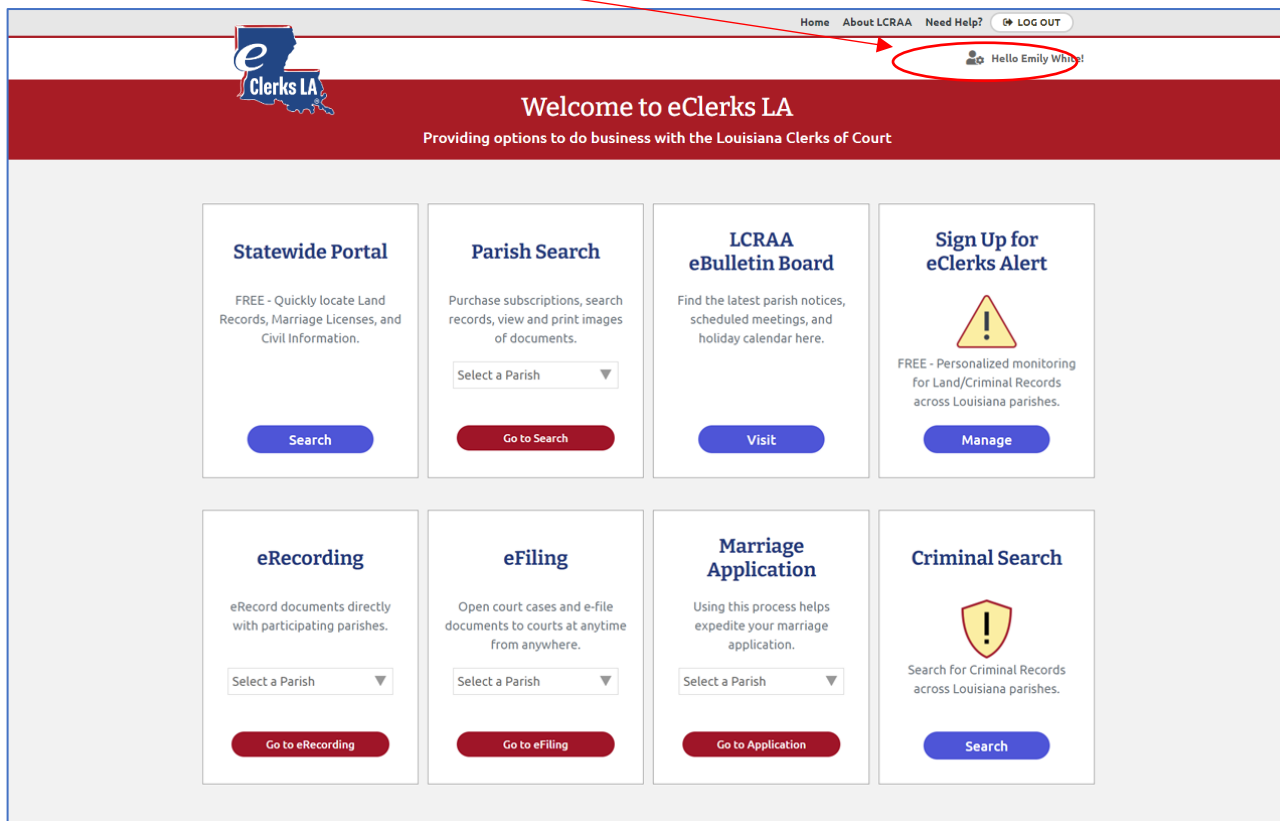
Home About LCRAA Need Help? LOG OUT

eClerks LA

Hello Emily White!

Welcome to eClerks LA

Providing options to do business with the Louisiana Clerks of Court

Statewide Portal

FREE - Quickly locate Land Records, Marriage Licenses, and Civil Information.

Search

Parish Search

Purchase subscriptions, search records, view and print images of documents.

Select a Parish

Go to Search

LCRAA eBulletin Board

Find the latest parish notices, scheduled meetings, and holiday calendar here.

Visit

Sign Up for eClerks Alert

FREE - Personalized monitoring for Land/Criminal Records across Louisiana parishes.

Manage

eRecording

eRecord documents directly with participating parishes.

Select a Parish

Go to eRecording

eFiling

Open court cases and e-file documents to courts at anytime from anywhere.

Select a Parish

Go to eFiling

Marriage Application

Using this process helps expedite your marriage application.

Select a Parish

Go to Application

Criminal Search

Search for Criminal Records across Louisiana parishes.

Search